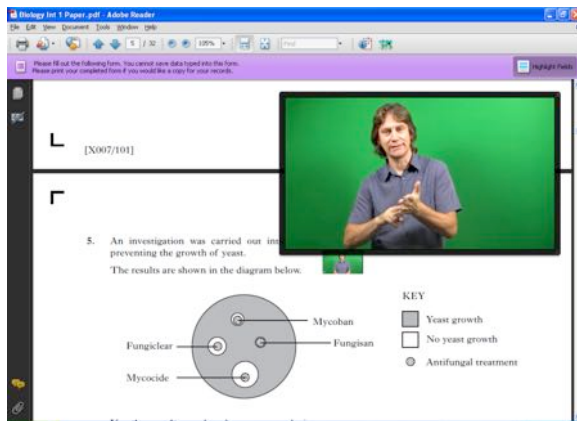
Biology Int 1 Paper.pdf - Adobe Reader

File Edit View Document Tools Window Help

5 / 32 105% Find

Please fill out the following form. You cannot save data typed into this form.
Please print your completed form if you would like a copy for your records.

Highlight Fields

[X007/101]

5. An investigation was carried out int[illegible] preventing the growth of yeast.

The results are shown in the diagram below.

Mycoban

Fungiclear

Fungisan

Mycocide

KEY

Yeast growth

No yeast growth

Antifungal treatment